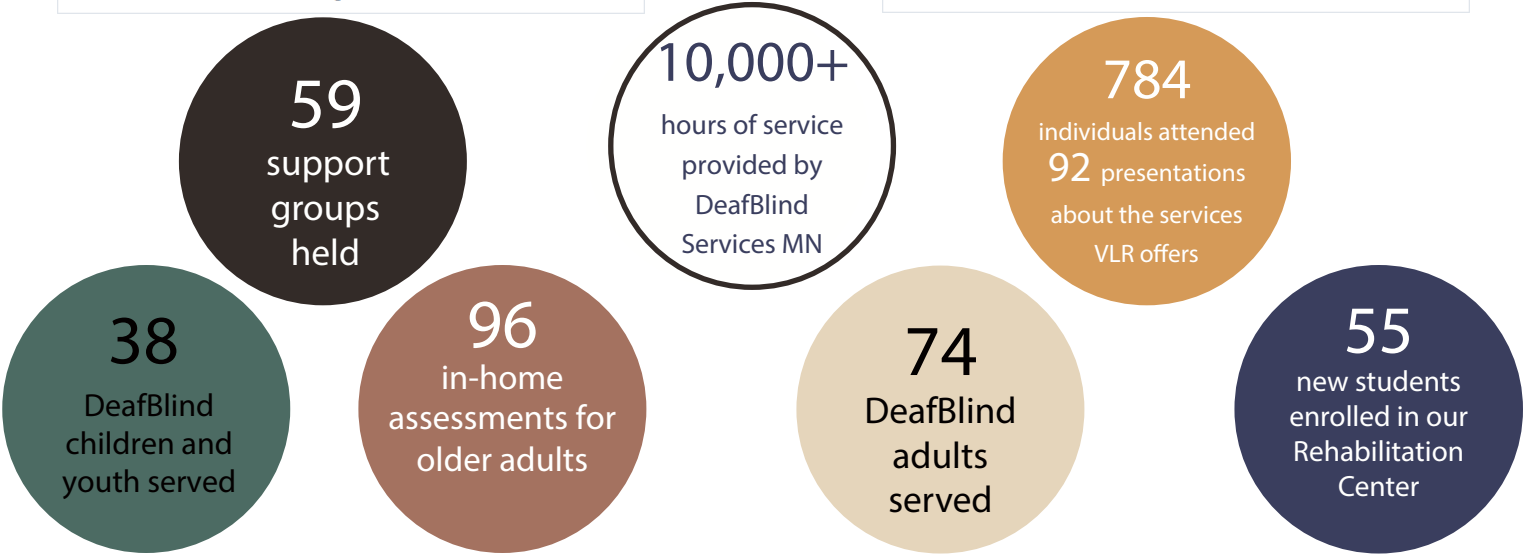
59
support groups held

10,000+
hours of service provided by DeafBlind Services MN

784
individuals attended 92 presentations about the services VLR offers

38
DeafBlind children and youth served

96
in-home assessments for older adults

74
DeafBlind adults served

55
new students enrolled in our Rehabilitation Center